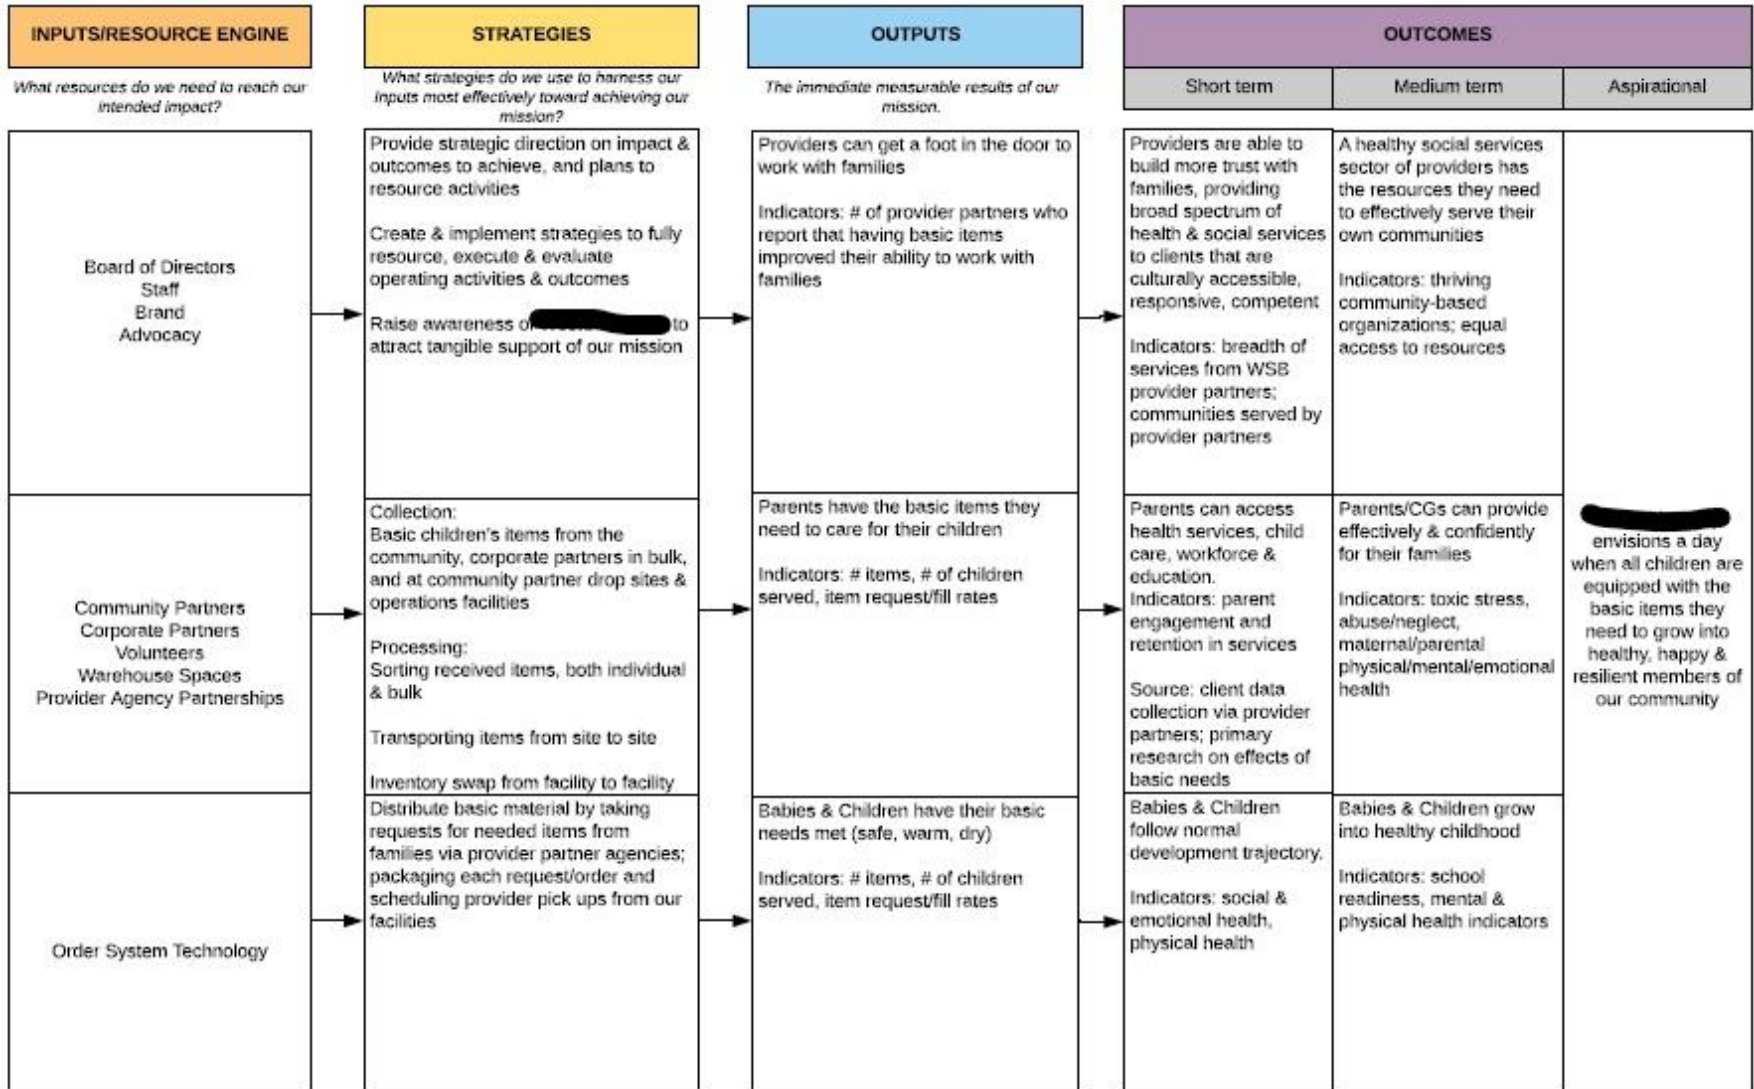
| INPUTS/RESOURCE ENGINE | STRATEGIES | OUTPUTS | OUTCOMES Short term | OUTCOMES Medium term | OUTCOMES Aspirational |
|---|---|---|---|---|---|
| What resources do we need to reach our intended impact? | What strategies do we use to harness our inputs most effectively toward achieving our mission? | The immediate measurable results of our mission. | | | |
| Board of Directors Staff Brand Advocacy | Provide strategic direction on impact & outcomes to achieve, and plans to resource activities<br><br>Create & implement strategies to fully resource, execute & evaluate operating activities & outcomes<br><br>Raise awareness of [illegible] to attract tangible support of our mission | Providers can get a foot in the door to work with families<br><br>Indicators: # of provider partners who report that having basic items improved their ability to work with families | Providers are able to build more trust with families, providing broad spectrum of health & social services to clients that are culturally accessible, responsive, competent<br><br>Indicators: breadth of services from WSB provider partners; communities served by provider partners | A healthy social services sector of providers has the resources they need to effectively serve their own communities<br><br>Indicators: thriving community-based organizations; equal access to resources | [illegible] envisions a day when all children are equipped with the basic items they need to grow into healthy, happy & resilient members of our community |
| Community Partners Corporate Partners Volunteers Warehouse Spaces Provider Agency Partnerships | Collection:<br>Basic children's items from the community, corporate partners in bulk, and at community partner drop sites & operations facilities<br><br>Processing:<br>Sorting received items, both individual & bulk<br><br>Transporting items from site to site<br><br>Inventory swap from facility to facility | Parents have the basic items they need to care for their children<br><br>Indicators: # items, # of children served, item request/fill rates | Parents can access health services, child care, workforce & education.<br>Indicators: parent engagement and retention in services<br><br>Source: client data collection via provider partners; primary research on effects of basic needs | Parents/CGs can provide effectively & confidently for their families<br><br>Indicators: toxic stress, abuse/neglect, maternal/parental physical/mental/emotional health | |
| Order System Technology | Distribute basic material by taking requests for needed items from families via provider partner agencies; packaging each request/order and scheduling provider pick ups from our facilities | Babies & Children have their basic needs met (safe, warm, dry)<br><br>Indicators: # items, # of children served, item request/fill rates | Babies & Children follow normal development trajectory.<br><br>Indicators: social & emotional health, physical health | Babies & Children grow into healthy childhood<br><br>Indicators: school readiness, mental & physical health indicators | |